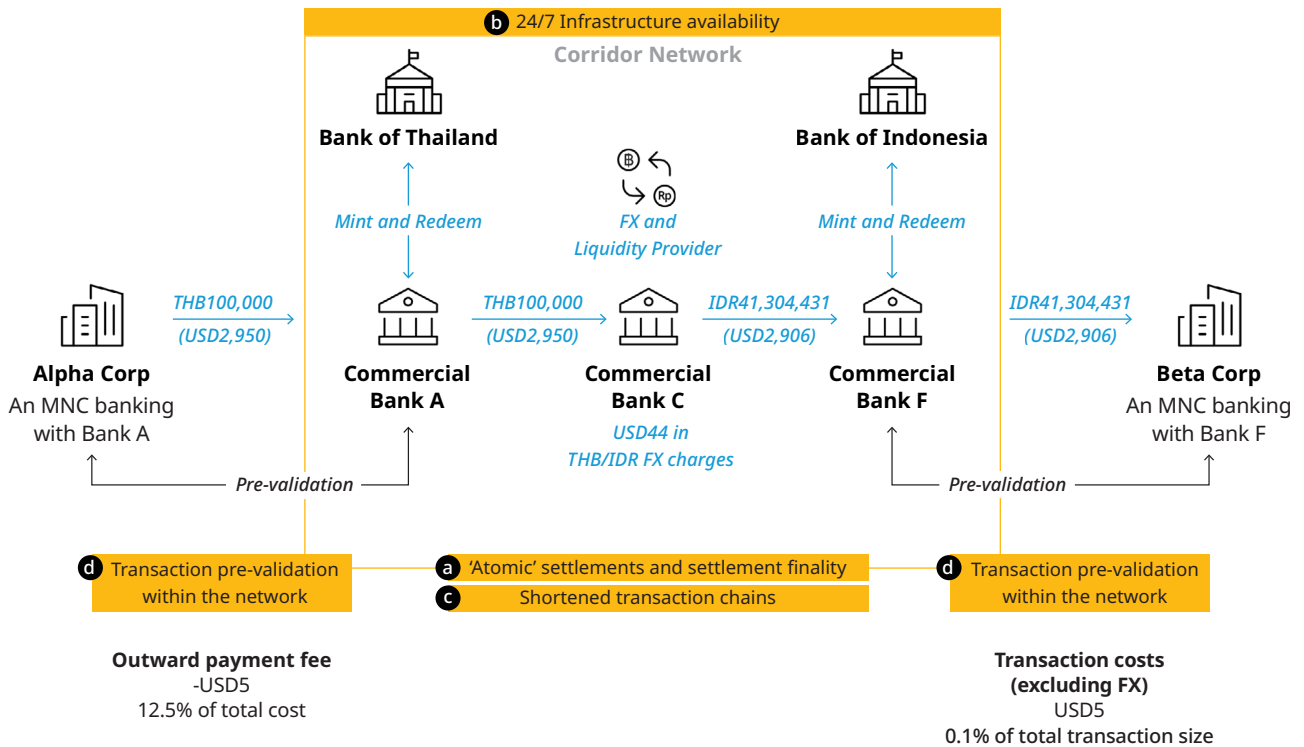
b 24/7 Infrastructure availability

Corridor Network

Bank of Thailand

Bank of Indonesia

฿ Rp

Mint and Redeem

FX and Liquidity Provider

Mint and Redeem

THB100,000 (USD2,950)

THB100,000 (USD2,950)

IDR41,304,431 (USD2,906)

IDR41,304,431 (USD2,906)

Alpha Corp
An MNC banking with Bank A

Commercial Bank A

Commercial Bank C

USD44 in THB/IDR FX charges

Commercial Bank F

Beta Corp
An MNC banking with Bank F

Pre-validation

Pre-validation

d Transaction pre-validation within the network

a 'Atomic' settlements and settlement finality

c Shortened transaction chains

d Transaction pre-validation within the network

Outward payment fee
-USD5
12.5% of total cost

Transaction costs (excluding FX)
USD5
0.1% of total transaction size